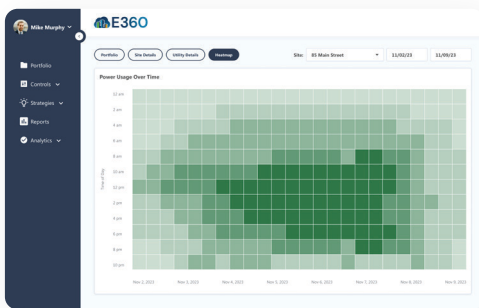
Mike Murphy

Portfolio

Controls

Strategies

Reports

Analytics

E360

Portfolio

Site Details

Utility Details

Heatmap

Site: 85 Main Street

11/02/23

11/09/23

Power Usage Over Time

Time of Day

12 am

2 am

4 am

6 am

8 am

10 am

12 pm

2 pm

4 pm

6 pm

8 pm

10 pm

Nov 2, 2023

Nov 3, 2023

Nov 4, 2023

Nov 5, 2023

Nov 6, 2023

Nov 7, 2023

Nov 8, 2023

Nov 9, 2023